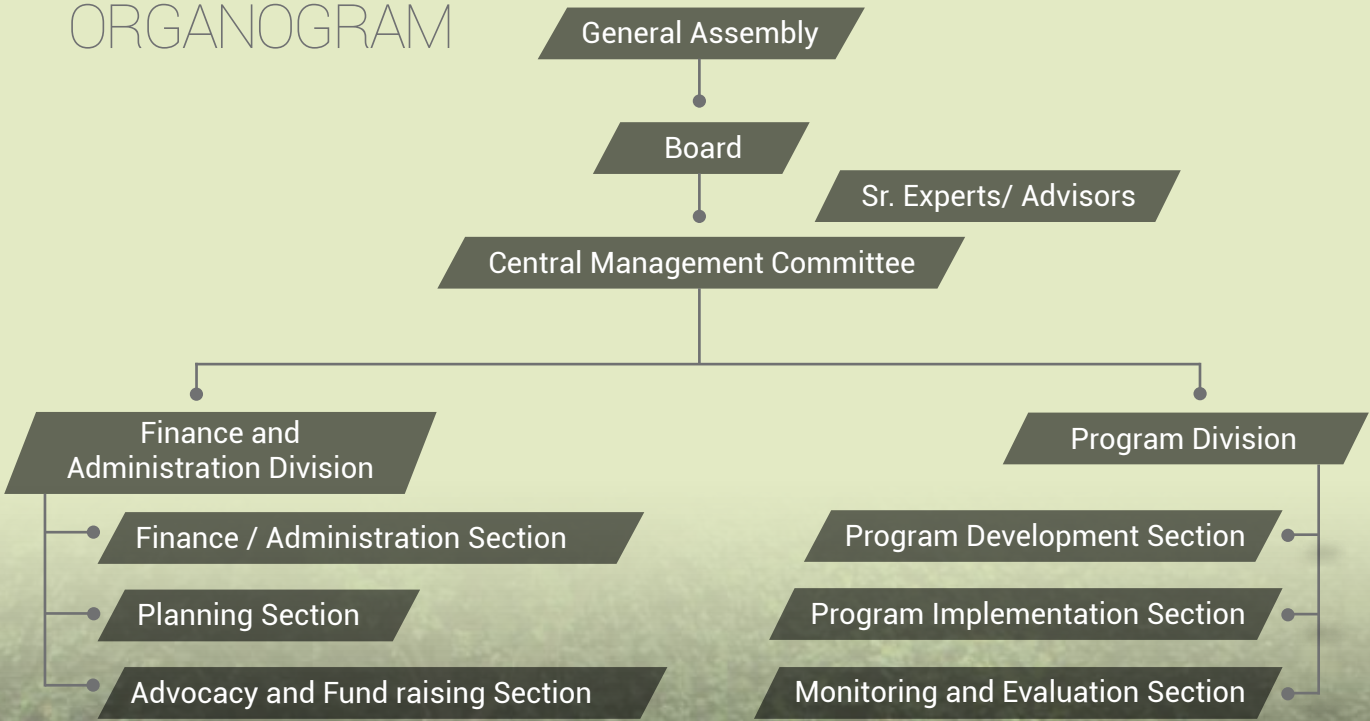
ORGANOGRAM

General Assembly

Board

Sr. Experts/ Advisors

Central Management Committee

Finance and Administration Division

Finance / Administration Section

Planning Section

Advocacy and Fund raising Section

Program Division

Program Development Section

Program Implementation Section

Monitoring and Evaluation Section